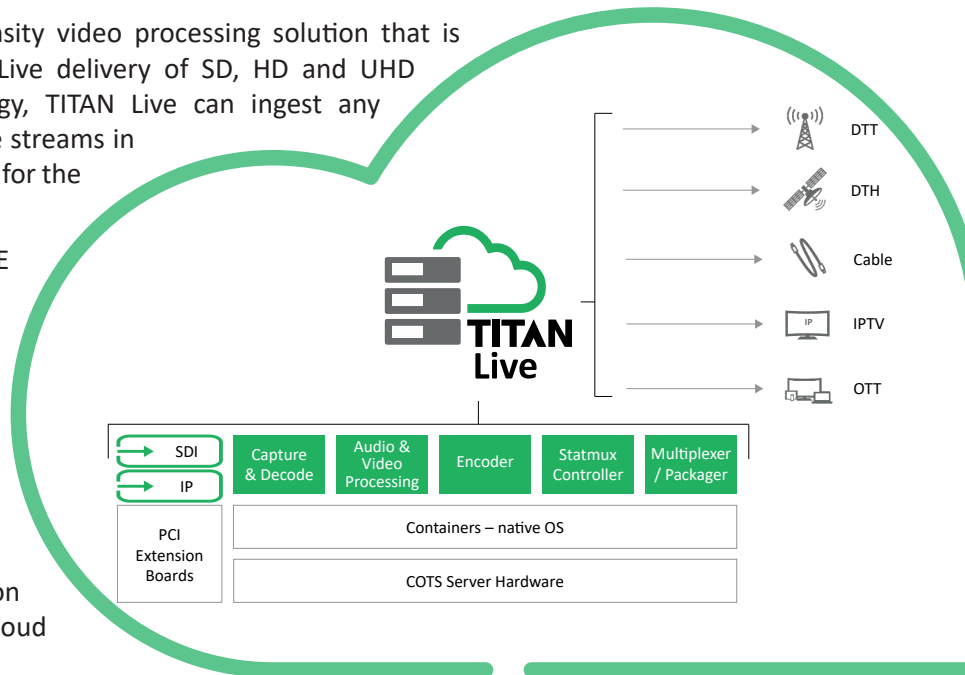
nsity video processing solution that is Live delivery of SD, HD and UHD gy, TITAN Live can ingest any e streams in for the

E

on
oud

TITAN Live

DTT
DTH
Cable
IP
IPTV
OTT

SDI
IP
Capture & Decode
Audio & Video Processing
Encoder
Statmux Controller
Multiplexer / Packager
PCI Extension Boards
Containers – native OS
COTS Server Hardware